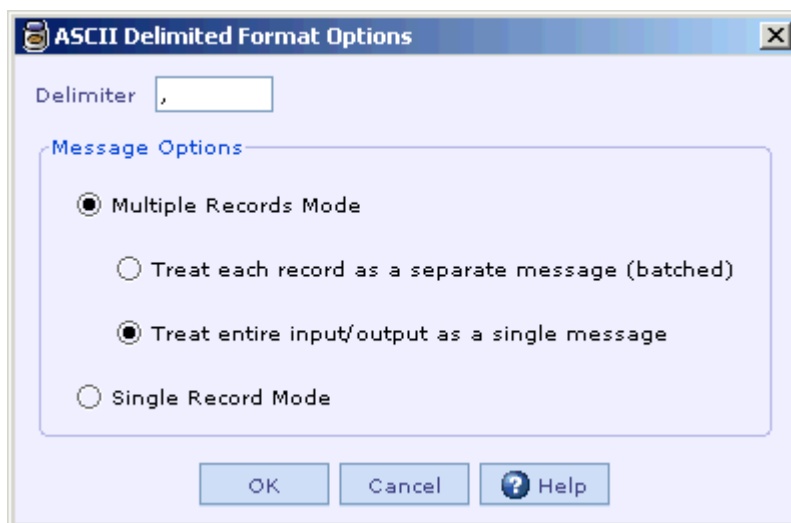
ASCII Delimited Format Options

Delimiter ,

Message Options

Multiple Records Mode

Treat each record as a separate message (batched)

Treat entire input/output as a single message

Single Record Mode

OK Cancel Help